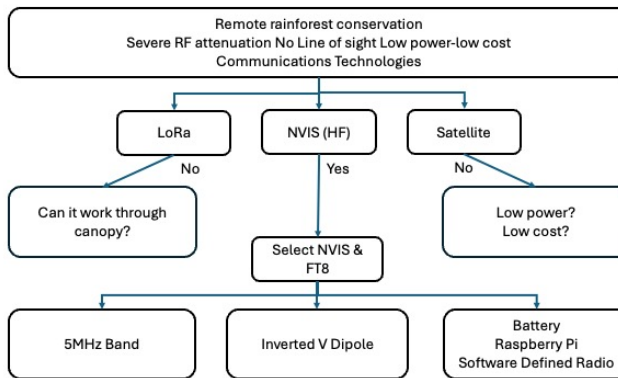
Remote rainforest conservation
Severe RF attenuation No Line of sight Low power-low cost
Communications Technologies

LoRa

NVIS (HF)

Satellite

No

Yes

No

Can it work through canopy?

Low power?
Low cost?

Select NVIS & FT8

5MHz Band

Inverted V Dipole

Battery
Raspberry Pi
Software Defined Radio